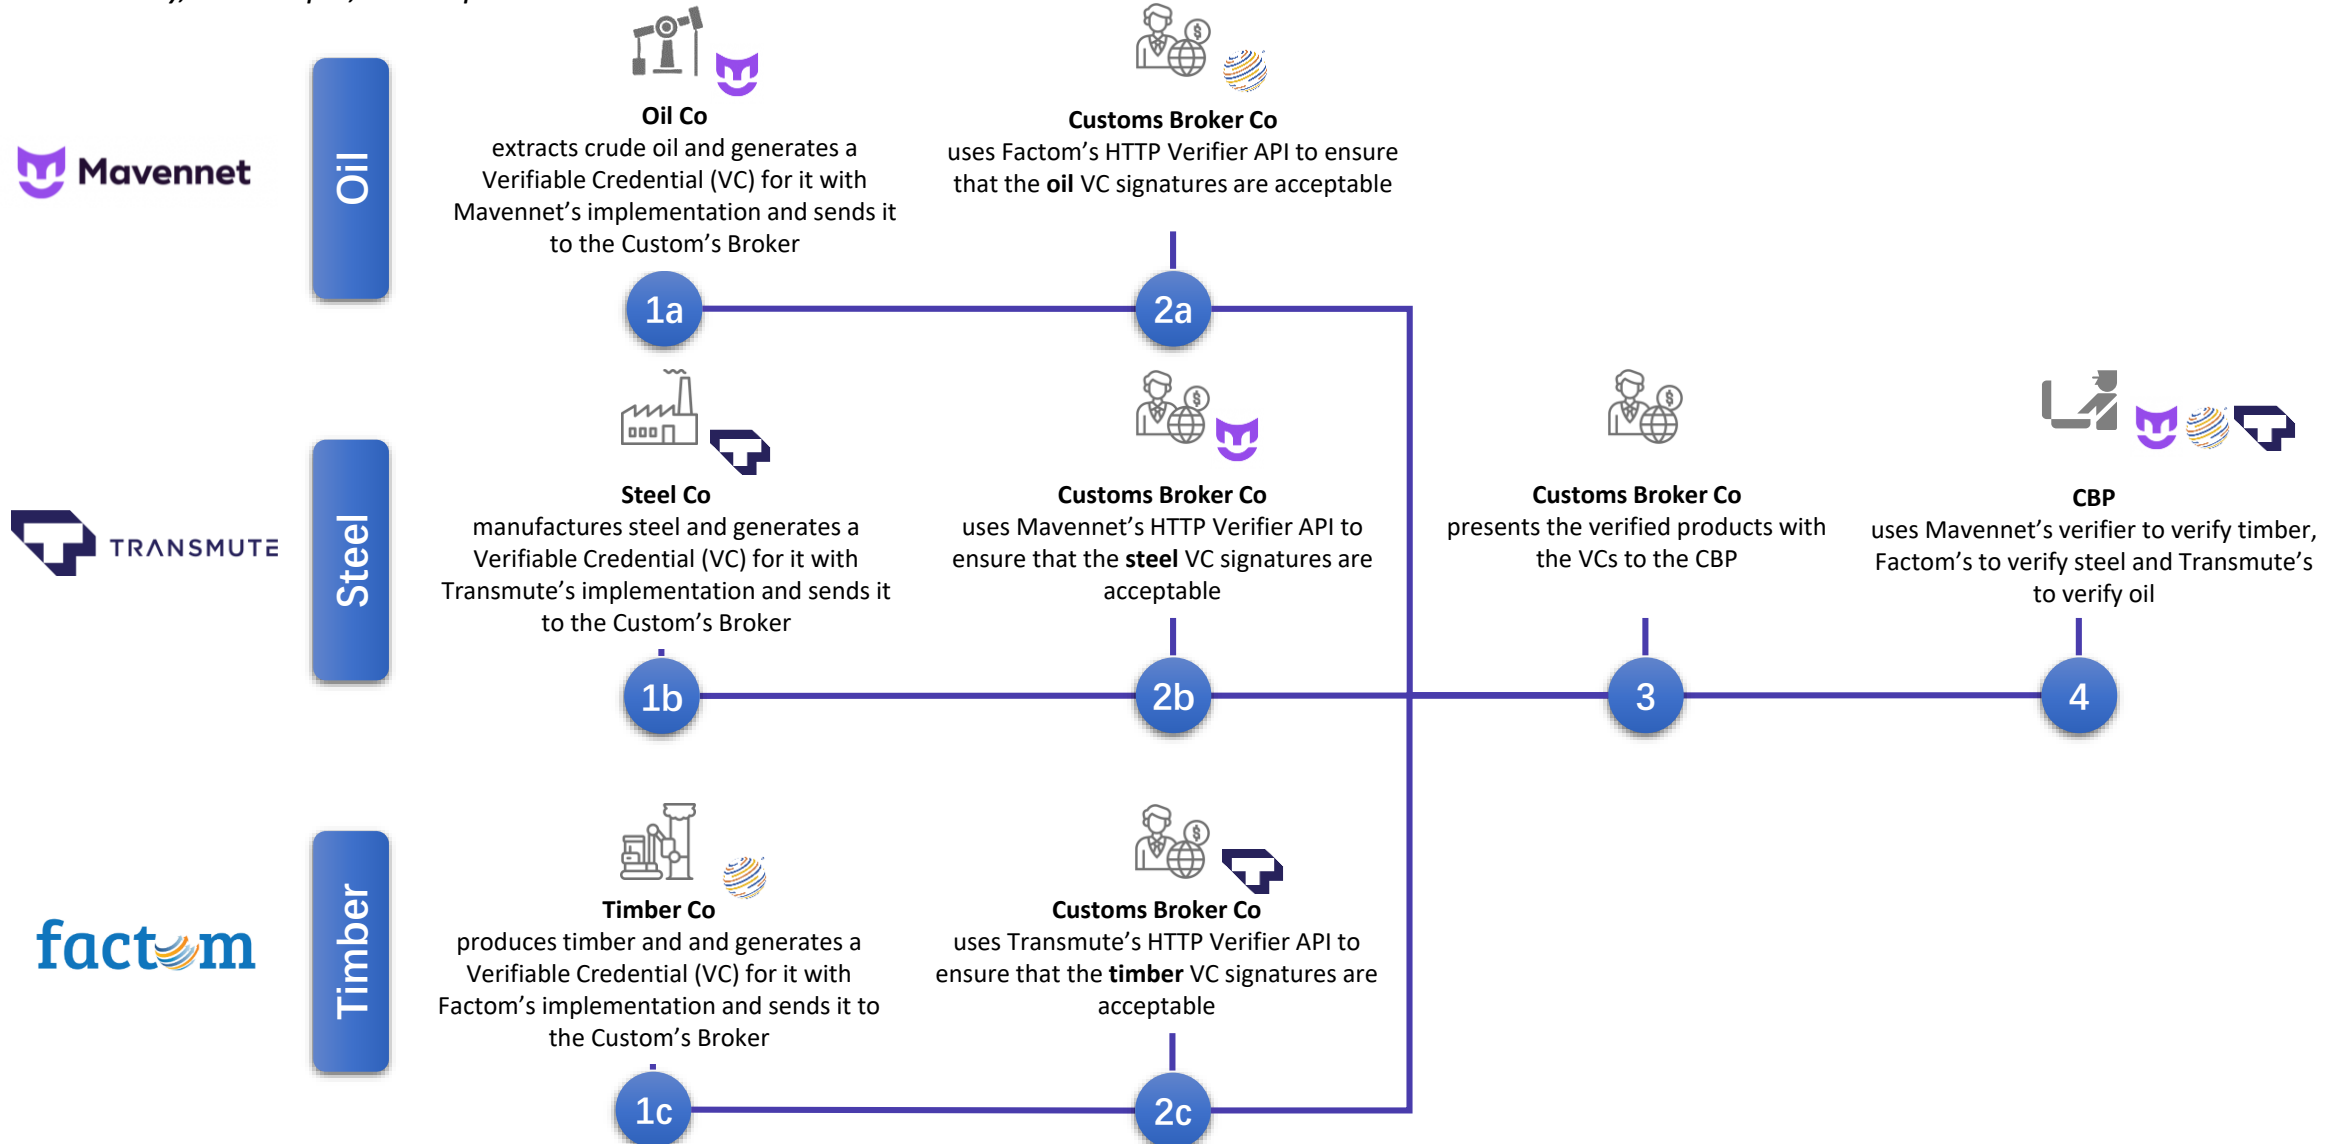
Mavennet

Oil

Oil Co
extracts crude oil and generates a Verifiable Credential (VC) for it with Mavennet's implementation and sends it to the Custom's Broker

1a

Customs Broker Co
uses Factom's HTTP Verifier API to ensure that the **oil** VC signatures are acceptable

2a

TRANSMUTE

Steel

Steel Co
manufactures steel and generates a Verifiable Credential (VC) for it with Transmute's implementation and sends it to the Custom's Broker

1b

Customs Broker Co
uses Mavennet's HTTP Verifier API to ensure that the **steel** VC signatures are acceptable

2b

Customs Broker Co
presents the verified products with the VCs to the CBP

3

CBP
uses Mavennet's verifier to verify timber, Factom's to verify steel and Transmute's to verify oil

4

factom

Timber

Timber Co
produces timber and and generates a Verifiable Credential (VC) for it with Factom's implementation and sends it to the Custom's Broker

1c

Customs Broker Co
uses Transmute's HTTP Verifier API to ensure that the **timber** VC signatures are acceptable

2c